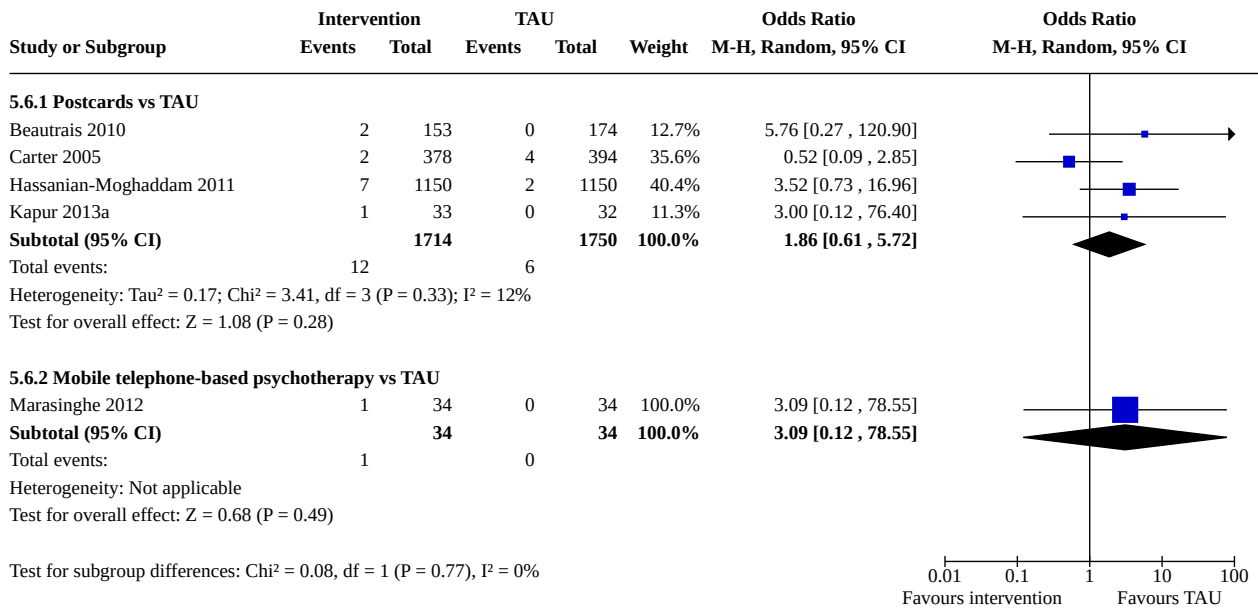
| Study or Subgroup | Intervention Events | Intervention Total | TAU Events | TAU Total | Weight | Odds Ratio M-H, Random, 95% CI |
|---|---|---|---|---|---|---|
| **5.6.1 Postcards vs TAU** | | | | | | |
| Beautrais 2010 | 2 | 153 | 0 | 174 | 12.7% | 5.76 [0.27 , 120.90] |
| Carter 2005 | 2 | 378 | 4 | 394 | 35.6% | 0.52 [0.09 , 2.85] |
| Hassanian-Moghaddam 2011 | 7 | 1150 | 2 | 1150 | 40.4% | 3.52 [0.73 , 16.96] |
| Kapur 2013a | 1 | 33 | 0 | 32 | 11.3% | 3.00 [0.12 , 76.40] |
| **Subtotal (95% CI)** | | **1714** | | **1750** | **100.0%** | **1.86 [0.61 , 5.72]** |
| Total events: | 12 | | 6 | | | |
| Heterogeneity: Tau² = 0.17; Chi² = 3.41, df = 3 (P = 0.33); I² = 12% | | | | | | |
| Test for overall effect: Z = 1.08 (P = 0.28) | | | | | | |
| **5.6.2 Mobile telephone-based psychotherapy vs TAU** | | | | | | |
| Marasinghe 2012 | 1 | 34 | 0 | 34 | 100.0% | 3.09 [0.12 , 78.55] |
| **Subtotal (95% CI)** | | **34** | | **34** | **100.0%** | **3.09 [0.12 , 78.55]** |
| Total events: | 1 | | 0 | | | |
| Heterogeneity: Not applicable | | | | | | |
| Test for overall effect: Z = 0.68 (P = 0.49) | | | | | | |

Test for subgroup differences: Chi² = 0.08, df = 1 (P = 0.77), I² = 0%

Odds Ratio
M-H, Random, 95% CI

0.01 0.1 1 10 100
Favours intervention Favours TAU